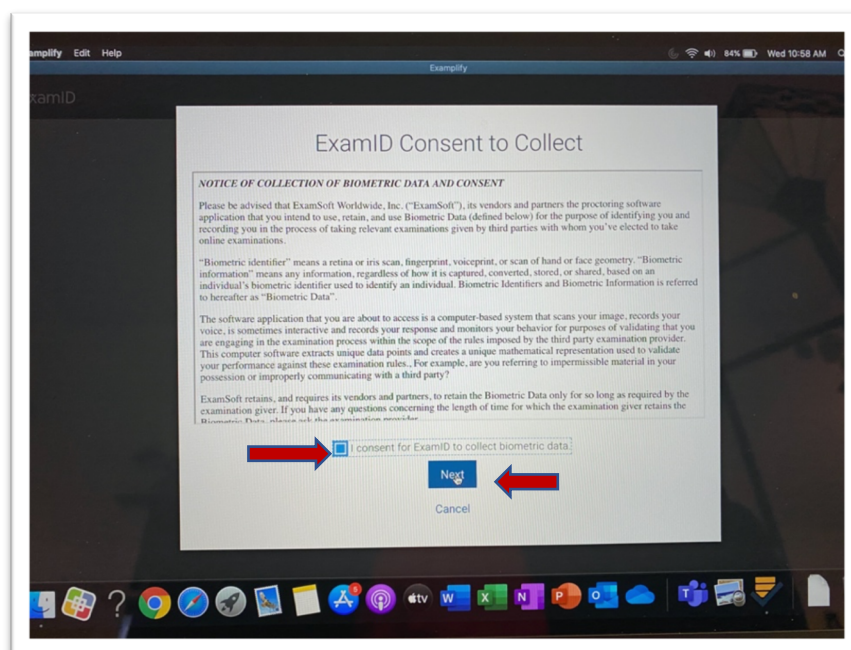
amplify Edit Help

84% Wed 10:58 AM

Examplify

xamID

ExamID Consent to Collect

NOTICE OF COLLECTION OF BIOMETRIC DATA AND CONSENT

Please be advised that ExamSoft Worldwide, Inc. ("ExamSoft"), its vendors and partners the proctoring software application that you intend to use, retain, and use Biometric Data (defined below) for the purpose of identifying you and recording you in the process of taking relevant examinations given by third parties with whom you've elected to take online examinations.

"Biometric identifier" means a retina or iris scan, fingerprint, voiceprint, or scan of hand or face geometry. "Biometric information" means any information, regardless of how it is captured, converted, stored, or shared, based on an individual's biometric identifier used to identify an individual. Biometric Identifiers and Biometric Information is referred to hereafter as "Biometric Data".

The software application that you are about to access is a computer-based system that scans your image, records your voice, is sometimes interactive and records your response and monitors your behavior for purposes of validating that you are engaging in the examination process within the scope of the rules imposed by the third party examination provider. This computer software extracts unique data points and creates a unique mathematical representation used to validate your performance against these examination rules., For example, are you referring to impermissible material in your possession or improperly communicating with a third party?

ExamSoft retains, and requires its vendors and partners, to retain the Biometric Data only for so long as required by the examination giver. If you have any questions concerning the length of time for which the examination giver retains the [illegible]

I consent for ExamID to collect biometric data.

Next

Cancel

5

tv